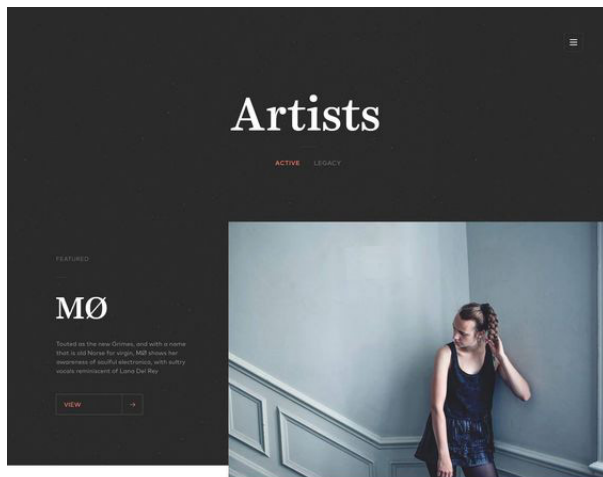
≡

Artists

ACTIVE LEGACY

FEATURED

MØ

Touted as the new Grimes, and with a name that is old Norse for virgin, MØ shows her awareness of soulful electronics, with sultry vocals reminiscent of Lana Del Rey

VIEW →